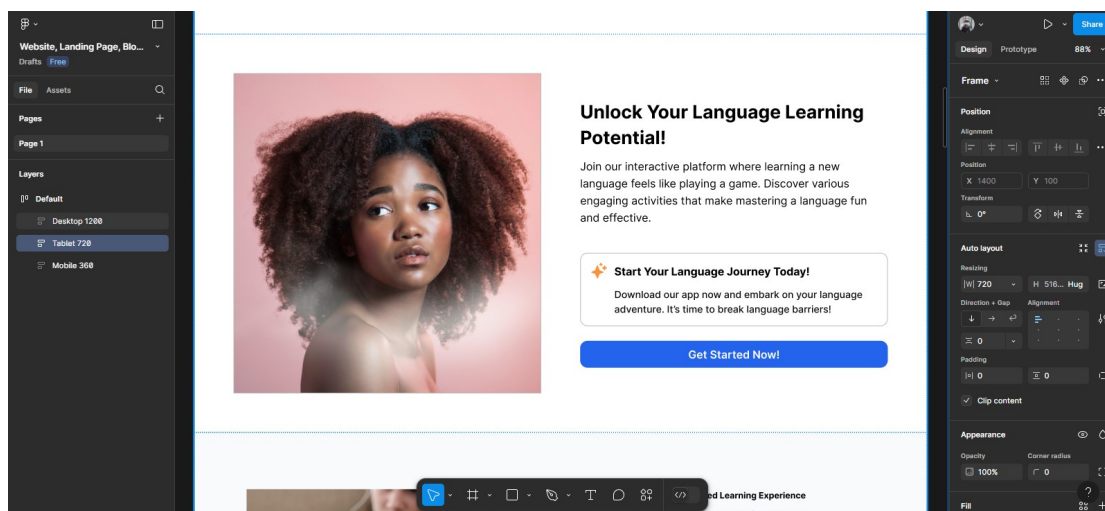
Website, Landing Page, Blo...
Drafts Free

File Assets

Pages

Page 1

Layers

Default

Desktop 1200

Tablet 720

Mobile 360

Unlock Your Language Learning Potential!

Join our interactive platform where learning a new language feels like playing a game. Discover various engaging activities that make mastering a language fun and effective.

Start Your Language Journey Today!

Download our app now and embark on your language adventure. It's time to break language barriers!

Get Started Now!

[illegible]ed Learning Experience

Share

Design Prototype 88%

Frame

Position

Alignment

Position

X 1400 Y 100

Transform

0°

Auto layout

Resizing

W 720 H 516... Hug

Direction + Gap Alignment

0

Padding

0 0

Clip content

Appearance

Opacity Corner radius

100% 0

Fill

?